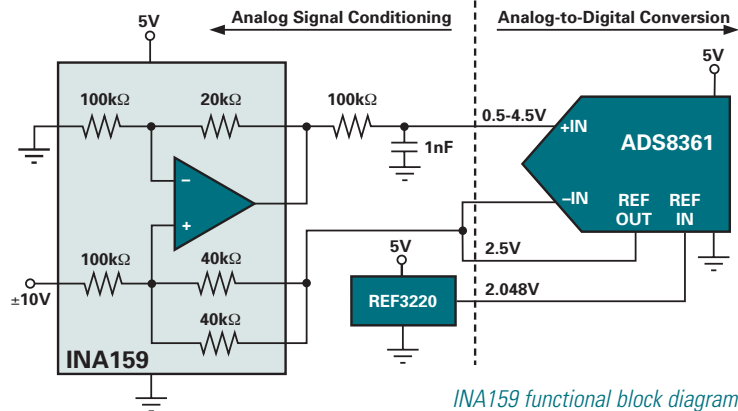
5V

Analog Signal Conditioning

Analog-to-Digital Conversion

5V

100kΩ

20kΩ

100kΩ

0.5-4.5V

+IN

ADS8361

1nF

–

+

–IN

REF OUT

REF IN

100kΩ

40kΩ

5V

2.5V

±10V

REF3220

2.048V

40kΩ

INA159

INA159 functional block diagram